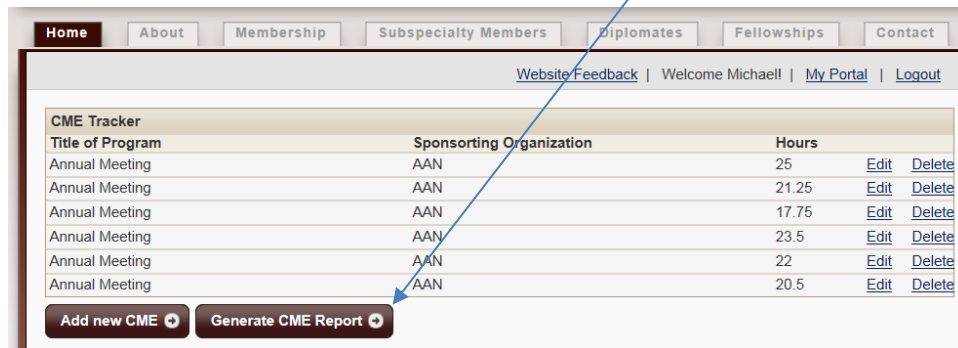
Home About Membership Subspecialty Members Diplomates Fellowships Contact

Website Feedback | Welcome Michael! | My Portal | Logout

| CME Tracker | | | | |
|---|---|---|---|---|
| Title of Program | Sponsoring Organization | Hours | | |
| Annual Meeting | AAN | 25 | Edit | Delete |
| Annual Meeting | AAN | 21.25 | Edit | Delete |
| Annual Meeting | AAN | 17.75 | Edit | Delete |
| Annual Meeting | AAN | 23.5 | Edit | Delete |
| Annual Meeting | AAN | 22 | Edit | Delete |
| Annual Meeting | AAN | 20.5 | Edit | Delete |

Add new CME
Generate CME Report